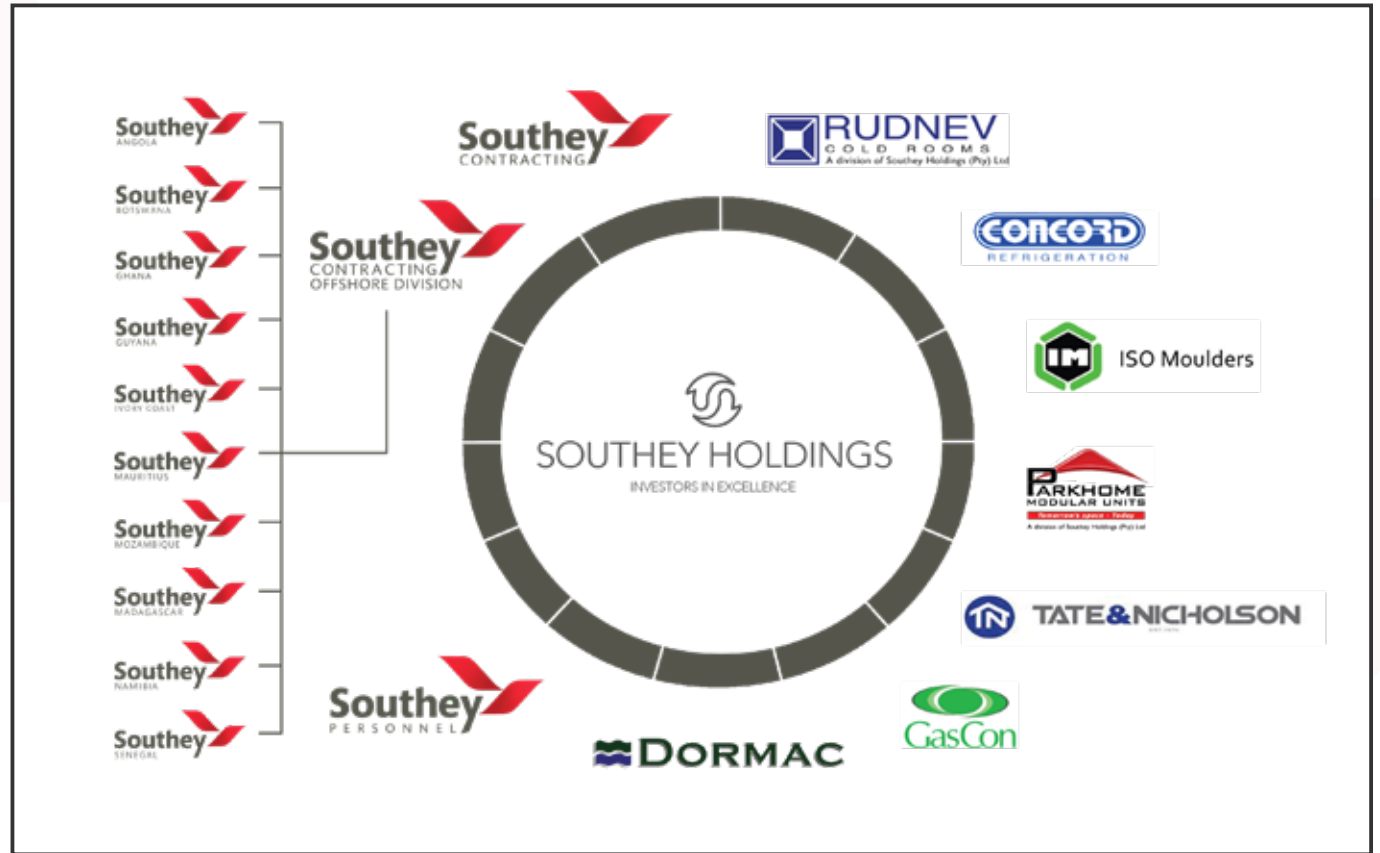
Southey ANGOLA

Southey BOTSWANA

Southey GHANA

Southey GUYANA

Southey IVORY COAST

Southey MAURITIUS

Southey MOZAMBIQUE

Southey MADAGASCAR

Southey NAMIBIA

Southey SENEGAL

Southey CONTRACTING

Southey CONTRACTING OFFSHORE DIVISION

SOUTHEY HOLDINGS
INVESTORS IN EXCELLENCE

RUDNEV COLD ROOMS
A division of Southey Holdings (Pty) Ltd

CONCORD REFRIGERATION

IM ISO Moulders

PARKHOME MODULAR UNITS
Tomorrow's space - Today
A division of Southey Holdings (Pty) Ltd

TN TATE&NICHOLSON

GasCon

DORMAC

Southey PERSONNEL